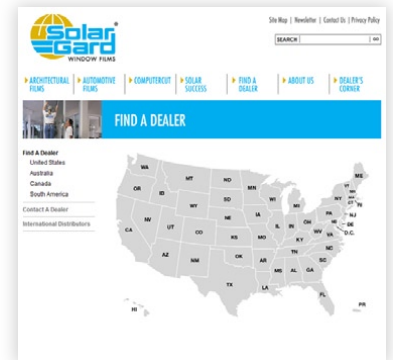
Solar Gard® WINDOW FILMS

Site Map | Newsletter | Contact Us | Privacy Policy

SEARCH GO

ARCHITECTURAL FILMS
AUTOMOTIVE FILMS
COMPUTERCUT
SOLAR SUCCESS
FIND A DEALER
ABOUT US
DEALER'S CORNER

FIND A DEALER

Find A Dealer
United States
Australia
Canada
South America

Contact A Dealer

International Distributors

WA
OR
ID
MT
WY
ND
SD
MN
WI
MI
ME
NV
CA
UT
CO
NE
IA
IL
IN
OH
PA
NY
VT
NH
MA
RI
CT
NJ
DE
MD
D.C.
AZ
NM
KS
MO
KY
WV
VA
OK
AR
TN
NC
SC
TX
LA
MS
AL
GA
FL
AK
HI
PR